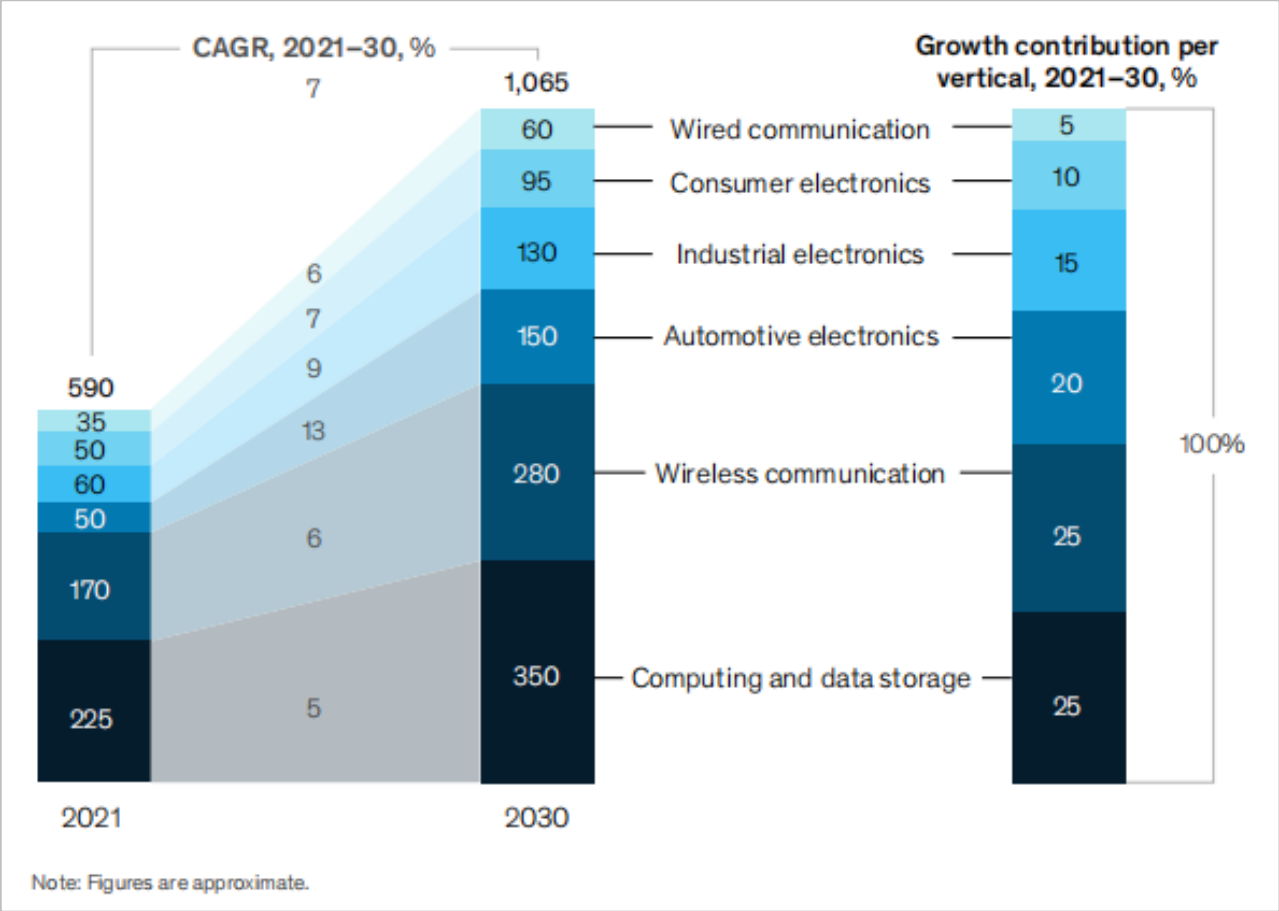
CAGR, 2021–30, %

Growth contribution per vertical, 2021–30, %

7

1,065

590

| 2021 | CAGR | 2030 | Vertical | Growth contribution |
|---|---|---|---|---|
| 35 | 6 | 60 | Wired communication | 5 |
| 50 | 7 | 95 | Consumer electronics | 10 |
| 60 | 9 | 130 | Industrial electronics | 15 |
| 50 | 13 | 150 | Automotive electronics | 20 |
| 170 | 6 | 280 | Wireless communication | 25 |
| 225 | 5 | 350 | Computing and data storage | 25 |

100%

2021

2030

Note: Figures are approximate.